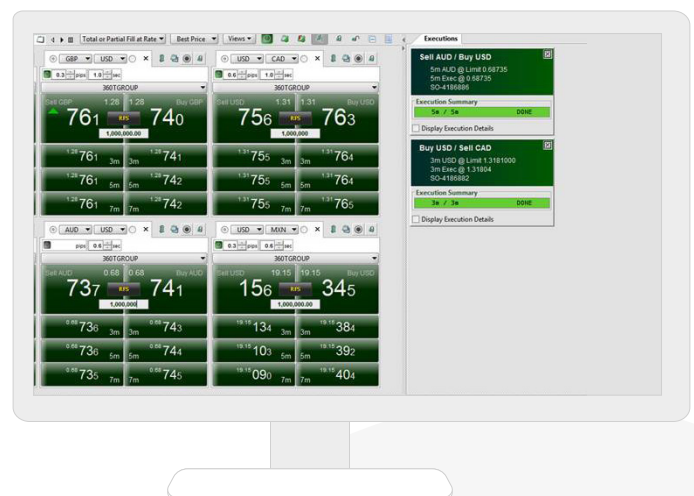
Total or Partial Fill at Rate ▾ Best Price ▾ Views ▾

GBP ▾ USD ▾ ×
0.3 pips 1.0 sec
360TGROUP
Sell GBP 1.28 1.28 Buy GBP
761 RFS 740
1,000,000.00
1.28 761 3m 1.28 741
1.28 761 5m 1.28 742
1.28 761 7m 1.28 742

USD ▾ CAD ▾ ×
0.6 pips 1.0 sec
360TGROUP
Sell USD 1.31 1.31 Buy USD
756 RFS 763
1,000,000
1.31 755 3m 1.31 764
1.31 755 5m 1.31 764
1.31 755 7m 1.31 765

AUD ▾ USD ▾ ×
pips 0.6 sec
360TGROUP
Sell AUD 0.68 0.68 Buy AUD
737 RFS 741
1,000,000
0.68 736 3m 0.68 743
0.68 736 5m 0.68 744
0.68 735 7m 0.68 745

USD ▾ MXN ▾ ×
0.3 pips 0.6 sec
360TGROUP
Sell USD 19.15 19.15 Buy USD
156 RFS 345
1,000,000.00
19.15 134 3m 19.15 384
19.15 103 5m 19.15 392
19.15 090 7m 19.15 404

Executions

Sell AUD / Buy USD
5m AUD @ Limit 0.68735
5m Exec @ 0.68735
SO-4186886
Execution Summary
5m / 5m DONE
Display Execution Details

Buy USD / Sell CAD
3m USD @ Limit 1.3181000
3m Exec @ 1.31804
SO-4186882
Execution Summary
3m / 3m DONE
Display Execution Details